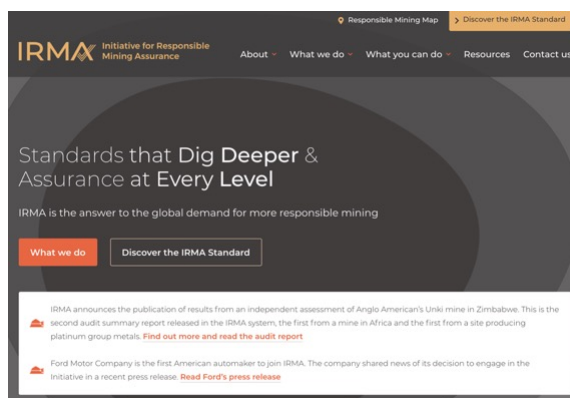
Responsible Mining Map
> Discover the IRMA Standard

IRMA Initiative for Responsible Mining Assurance

About What we do What you can do Resources Contact us

Standards that Dig Deeper & Assurance at Every Level

IRMA is the answer to the global demand for more responsible mining

What we do

Discover the IRMA Standard

IRMA announces the publication of results from an independent assessment of Anglo American's Unki mine in Zimbabwe. This is the second audit summary report released in the IRMA system, the first from a mine in Africa and the first from a site producing platinum group metals. Find out more and read the audit report

Ford Motor Company is the first American automaker to join IRMA. The company shared news of its decision to engage in the Initiative in a recent press release. Read Ford's press release